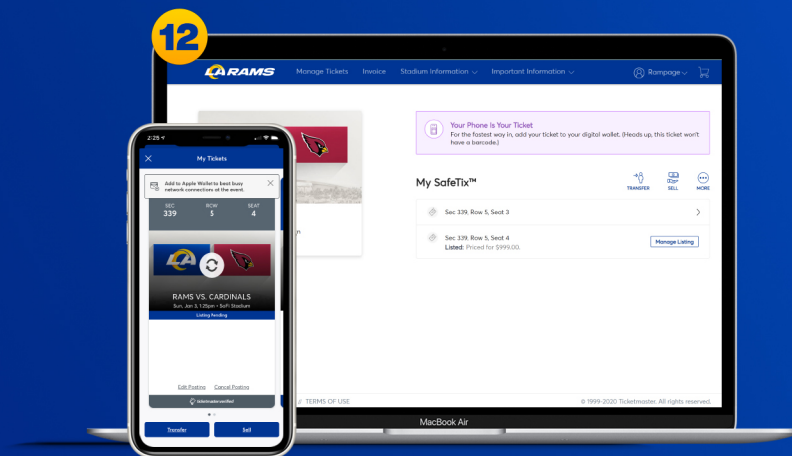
12

LA RAMS Manage Tickets Invoice Stadium Information Important Information Rampage

Your Phone Is Your Ticket
For the fastest way in, add your ticket to your digital wallet. (Heads up, this ticket won't have a barcode.)

My SafeTix™
TRANSFER SELL MORE

Sec 339, Row 5, Seat 3

Sec 339, Row 5, Seat 4
Listed: Priced for $999.00.
Manage Listing

// TERMS OF USE
© 1999-2020 Ticketmaster. All rights reserved.

MacBook Air

2:25
My Tickets
Add to Apple Wallet to best busy network connections at the event.
SEC 339 ROW 5 SEAT 4
RAMS VS. CARDINALS
Sun, Jan 3, 1:25pm • SoFi Stadium
Listing Pending
Edit Posting Cancel Posting
ticketmaster verified
Transfer Sell